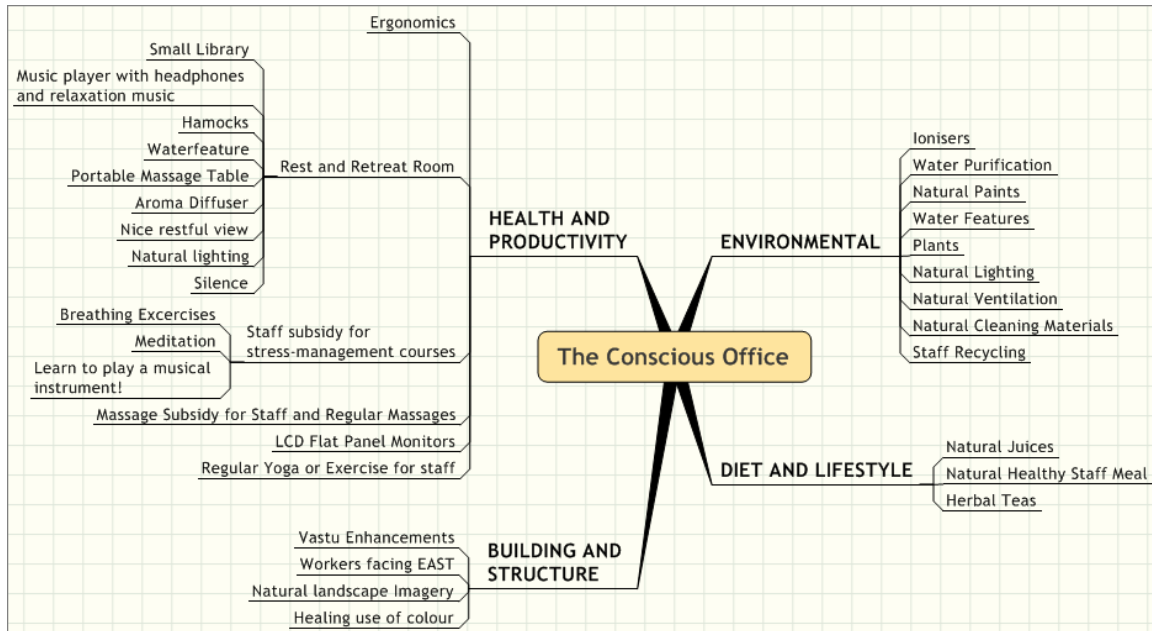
The Conscious Office

HEALTH AND PRODUCTIVITY

Ergonomics

Rest and Retreat Room

Small Library

Music player with headphones and relaxation music

Hamocks

Waterfeature

Portable Massage Table

Aroma Diffuser

Nice restful view

Natural lighting

Silence

Staff subsidy for stress-management courses

Breathing Excercises

Meditation

Learn to play a musical instrument!

Massage Subsidy for Staff and Regular Massages

LCD Flat Panel Monitors

Regular Yoga or Exercise for staff

BUILDING AND STRUCTURE

Vastu Enhancements

Workers facing EAST

Natural landscape Imagery

Healing use of colour

ENVIRONMENTAL

Ionisers

Water Purification

Natural Paints

Water Features

Plants

Natural Lighting

Natural Ventilation

Natural Cleaning Materials

Staff Recycling

DIET AND LIFESTYLE

Natural Juices

Natural Healthy Staff Meal

Herbal Teas